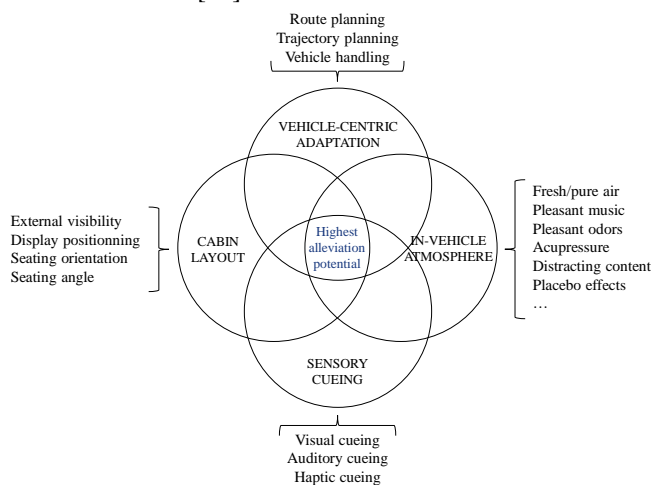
Route planning
Trajectory planning
Vehicle handling

VEHICLE-CENTRIC ADAPTATION

External visibility
Display positionning
Seating orientation
Seating angle

CABIN LAYOUT

Highest alleviation potential

IN-VEHICLE ATMOSPHERE

Fresh/pure air
Pleasant music
Pleasant odors
Acupressure
Distracting content
Placebo effects
…

SENSORY CUEING

Visual cueing
Auditory cueing
Haptic cueing